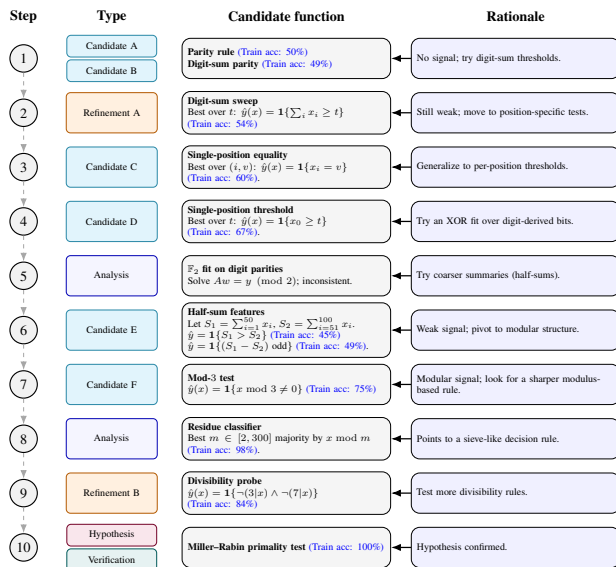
| Step | Type | Candidate function | Rationale |
|---|---|---|---|
| 1 | Candidate A<br>Candidate B | **Parity rule** (Train acc: 50%)<br>**Digit-sum parity** (Train acc: 49%) | No signal; try digit-sum thresholds. |
| 2 | Refinement A | **Digit-sum sweep**<br>Best over $t$: $\hat{y}(x) = \mathbf{1}\{\sum_i x_i \geq t\}$<br>(Train acc: 54%) | Still weak; move to position-specific tests. |
| 3 | Candidate C | **Single-position equality**<br>Best over $(i, v)$: $\hat{y}(x) = \mathbf{1}\{x_i = v\}$<br>(Train acc: 60%). | Generalize to per-position thresholds. |
| 4 | Candidate D | **Single-position threshold**<br>Best over $t$: $\hat{y}(x) = \mathbf{1}\{x_0 \geq t\}$<br>(Train acc: 67%). | Try an XOR fit over digit-derived bits. |
| 5 | Analysis | **$\mathbb{F}_2$ fit on digit parities**<br>Solve $Aw = y \pmod 2$; inconsistent. | Try coarser summaries (half-sums). |
| 6 | Candidate E | **Half-sum features**<br>Let $S_1 = \sum_{i=1}^{50} x_i$, $S_2 = \sum_{i=51}^{100} x_i$.<br>$\hat{y} = \mathbf{1}\{S_1 > S_2\}$ (Train acc: 45%)<br>$\hat{y} = \mathbf{1}\{(S_1 - S_2) \text{ odd}\}$ (Train acc: 49%). | Weak signal; pivot to modular structure. |
| 7 | Candidate F | **Mod-3 test**<br>$\hat{y}(x) = \mathbf{1}\{x \bmod 3 \neq 0\}$ (Train acc: 75%) | Modular signal; look for a sharper modulus-based rule. |
| 8 | Analysis | **Residue classifier**<br>Best $m \in [2, 300]$ majority by $x \bmod m$<br>(Train acc: 98%). | Points to a sieve-like decision rule. |
| 9 | Refinement B | **Divisibility probe**<br>$\hat{y}(x) = \mathbf{1}\{\neg(3 \mid x) \wedge \neg(7 \mid x)\}$<br>(Train acc: 84%) | Test more divisibility rules. |
| 10 | Hypothesis<br>Verification | **Miller–Rabin primality test** (Train acc: 100%) | Hypothesis confirmed. |